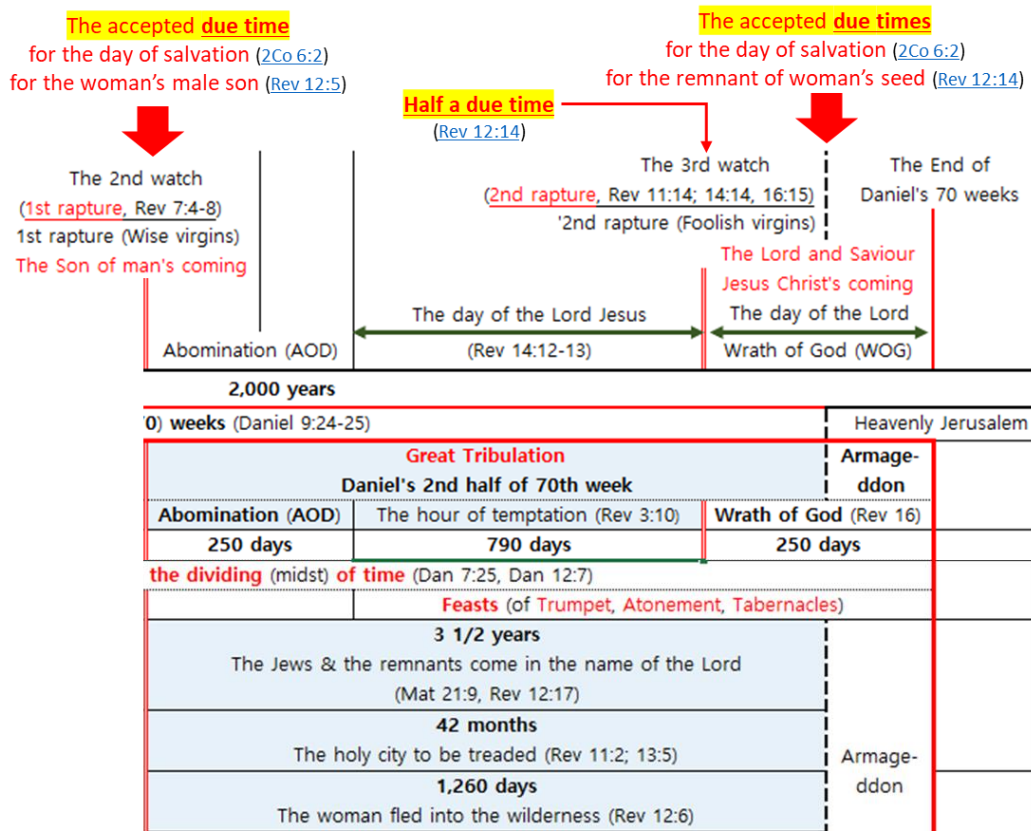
The accepted due time
for the day of salvation (2Co 6:2)
for the woman's male son (Rev 12:5)

Half a due time
(Rev 12:14)

The accepted due times
for the day of salvation (2Co 6:2)
for the remnant of woman's seed (Rev 12:14)

The 2nd watch
(1st rapture, Rev 7:4-8)
1st rapture (Wise virgins)
The Son of man's coming

The 3rd watch
(2nd rapture, Rev 11:14; 14:14, 16:15)
'2nd rapture (Foolish virgins)

The End of
Daniel's 70 weeks

The Lord and Saviour
Jesus Christ's coming

Abomination (AOD)

The day of the Lord Jesus
(Rev 14:12-13)

The day of the Lord
Wrath of God (WOG)

2,000 years

0) weeks (Daniel 9:24-25)

Heavenly Jerusalem

| Great Tribulation<br>Daniel's 2nd half of 70th week | | | Armage-<br>ddon |
|---|---|---|---|
| Abomination (AOD) | The hour of temptation (Rev 3:10) | Wrath of God (Rev 16) | |
| 250 days | 790 days | 250 days | |

the dividing (midst) of time (Dan 7:25, Dan 12:7)

Feasts (of Trumpet, Atonement, Tabernacles)

3 1/2 years
The Jews & the remnants come in the name of the Lord
(Mat 21:9, Rev 12:17)

42 months
The holy city to be treaded (Rev 11:2; 13:5)

1,260 days
The woman fled into the wilderness (Rev 12:6)

Armage-
ddon